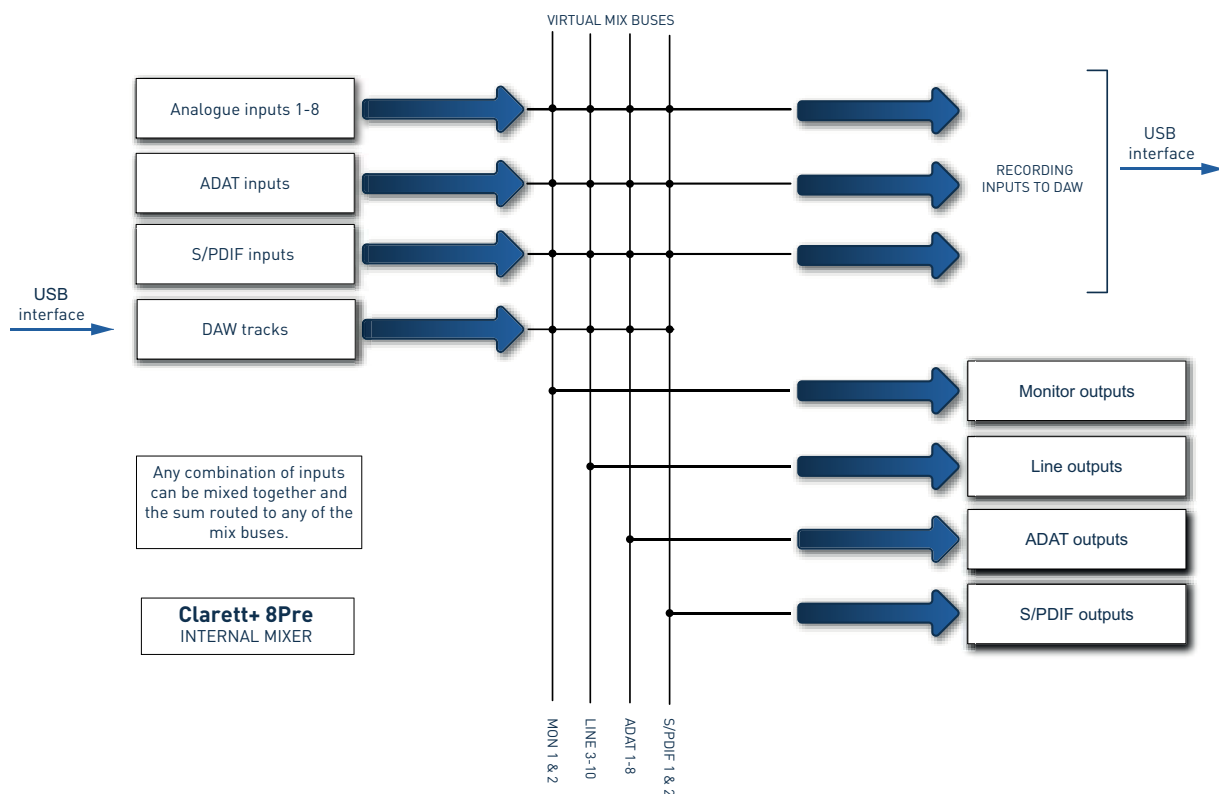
VIRTUAL MIX BUSES

Analogue inputs 1-8

ADAT inputs

S/PDIF inputs

USB interface

DAW tracks

RECORDING INPUTS TO DAW

USB interface

Monitor outputs

Line outputs

ADAT outputs

S/PDIF outputs

Any combination of inputs can be mixed together and the sum routed to any of the mix buses.

Clarett+ 8Pre
INTERNAL MIXER

MON 1 & 2

LINE 3-10

ADAT 1-8

S/PDIF 1 & 2